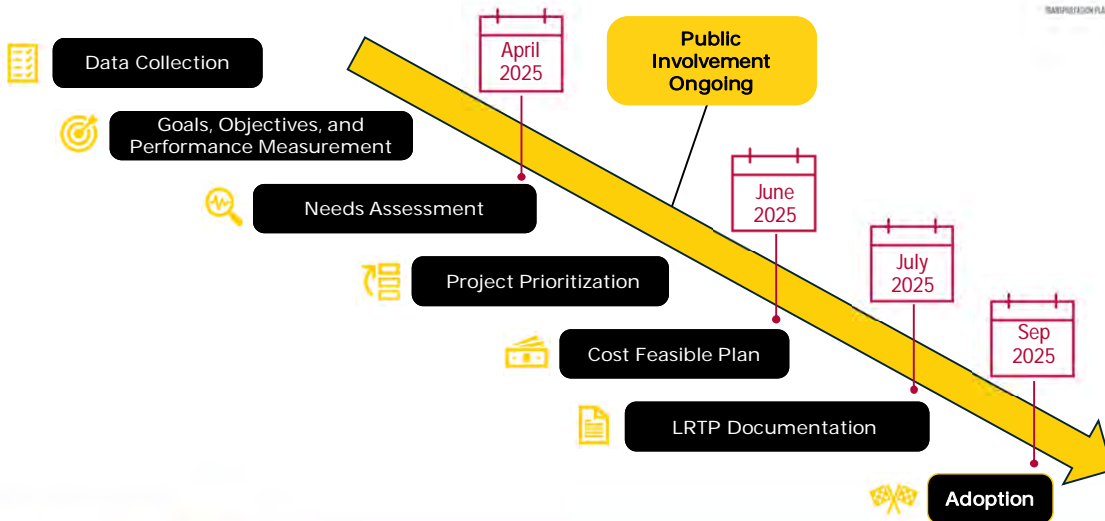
Data Collection

Goals, Objectives, and Performance Measurement

Needs Assessment

Project Prioritization

Cost Feasible Plan

LRTP Documentation

Adoption

April 2025

Public Involvement Ongoing

June 2025

July 2025

Sep 2025